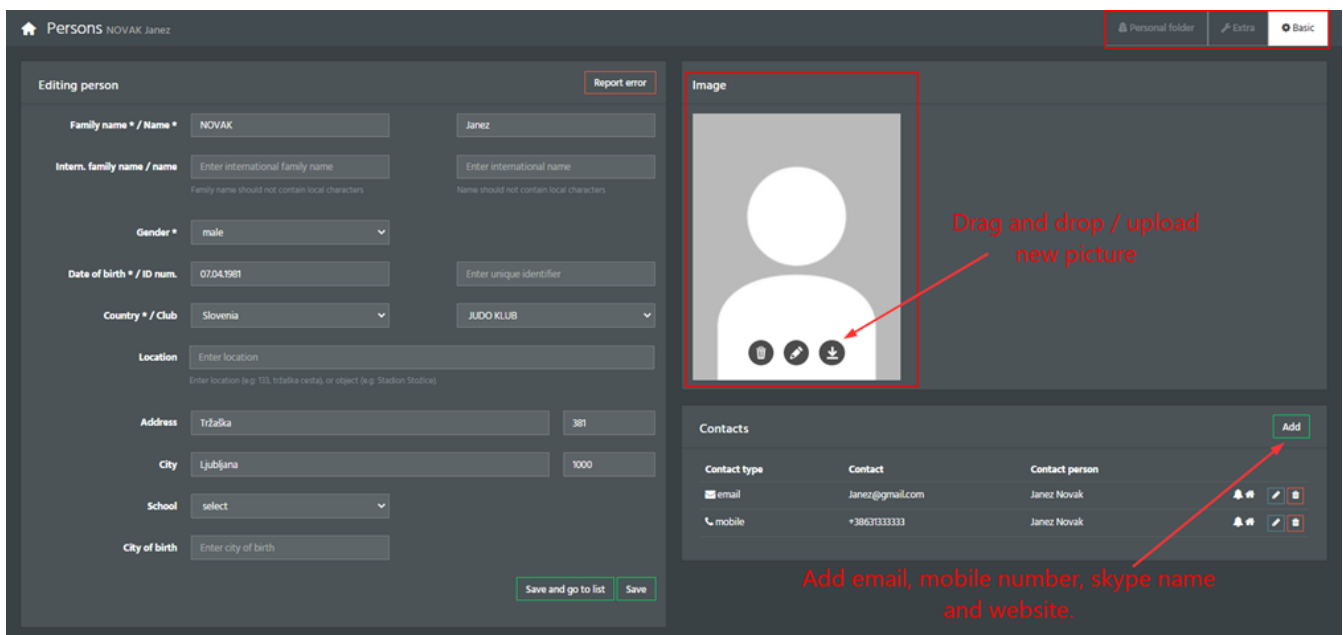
Persons NOVAK Janez

Personal folder Extra Basic

Editing person

Report error

Family name * / Name * NOVAK Janez

Intern. family name / name Enter international family name Enter international name

Family name should not contain local characters Name should not contain local characters

Gender * male

Date of birth * / ID num. 07.04.1981 Enter unique identifier

Country * / Club Slovenia JUDO KLUB

Location Enter location

Enter location (e.g. 133, tržaška cesta), or object (e.g. Stadion Stožice).

Address Tržaška 381

City Ljubljana 1000

School select

City of birth Enter city of birth

Save and go to list Save

Image

Drag and drop / upload new picture

Contacts

Add

| Contact type | Contact | Contact person |
|---|---|---|
| email | Janez@gmail.com | Janez Novak |
| mobile | +38631333333 | Janez Novak |

Add email, mobile number, skype name and website.